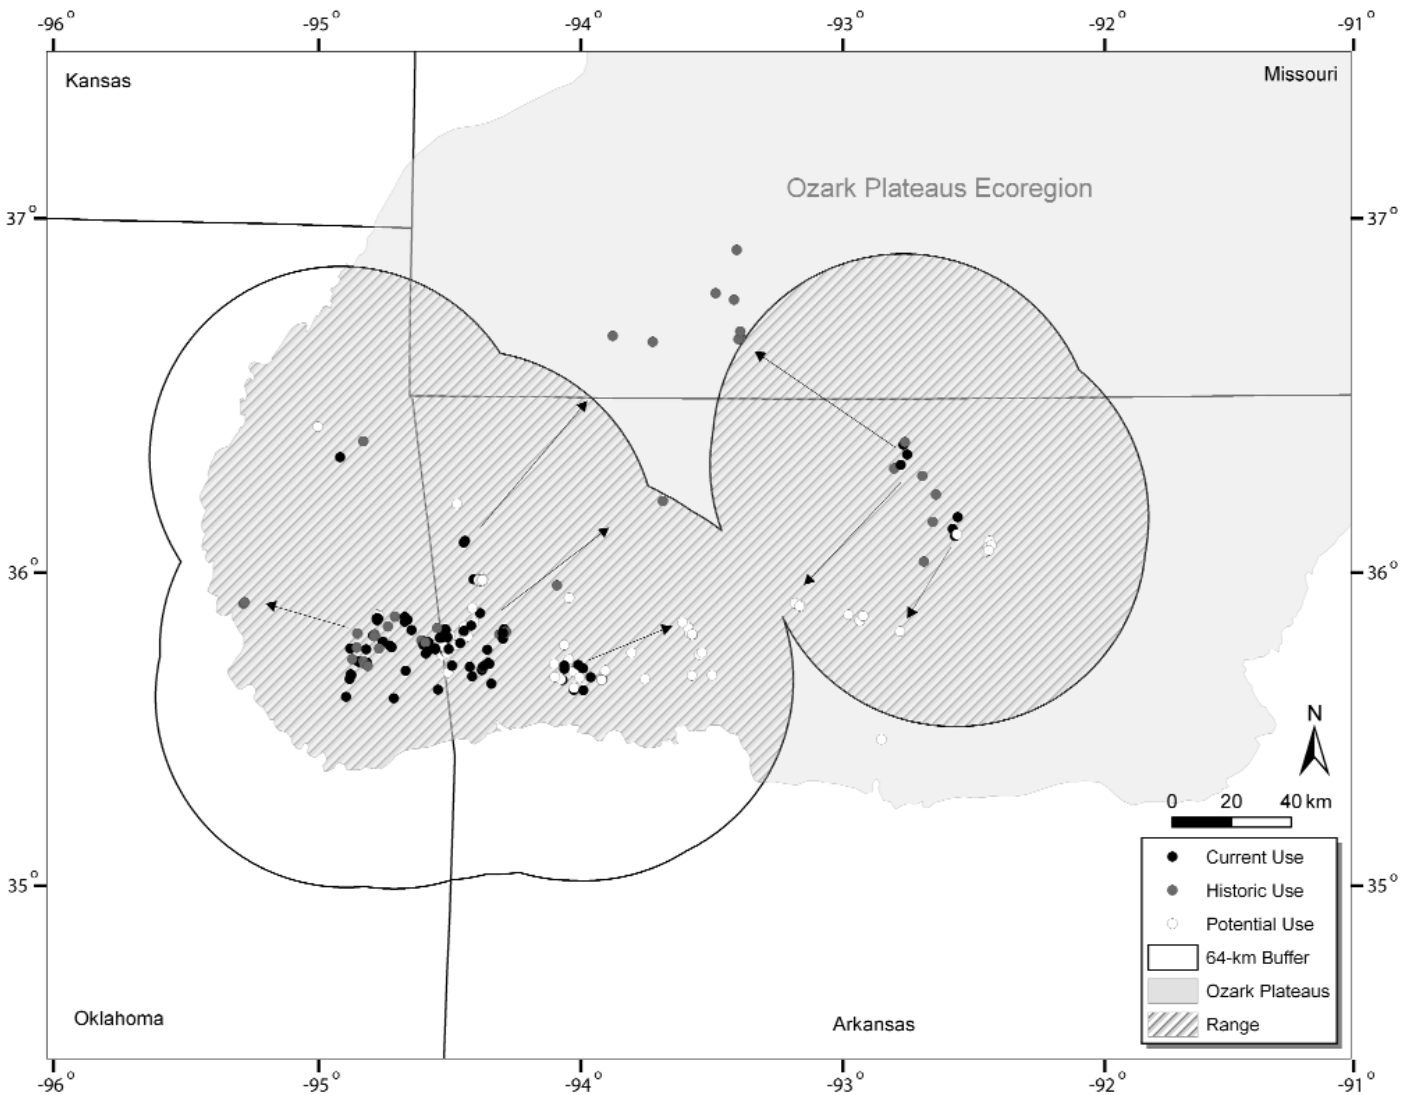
-96° -95° -94° -93° -92° -91°

Kansas

Missouri

Ozark Plateaus Ecoregion

37°

37°

36°

36°

35°

35°

N

0 20 40 km

Current Use
Historic Use
Potential Use
64-km Buffer
Ozark Plateaus
Range

Oklahoma

Arkansas

-96° -95° -94° -93° -92° -91°